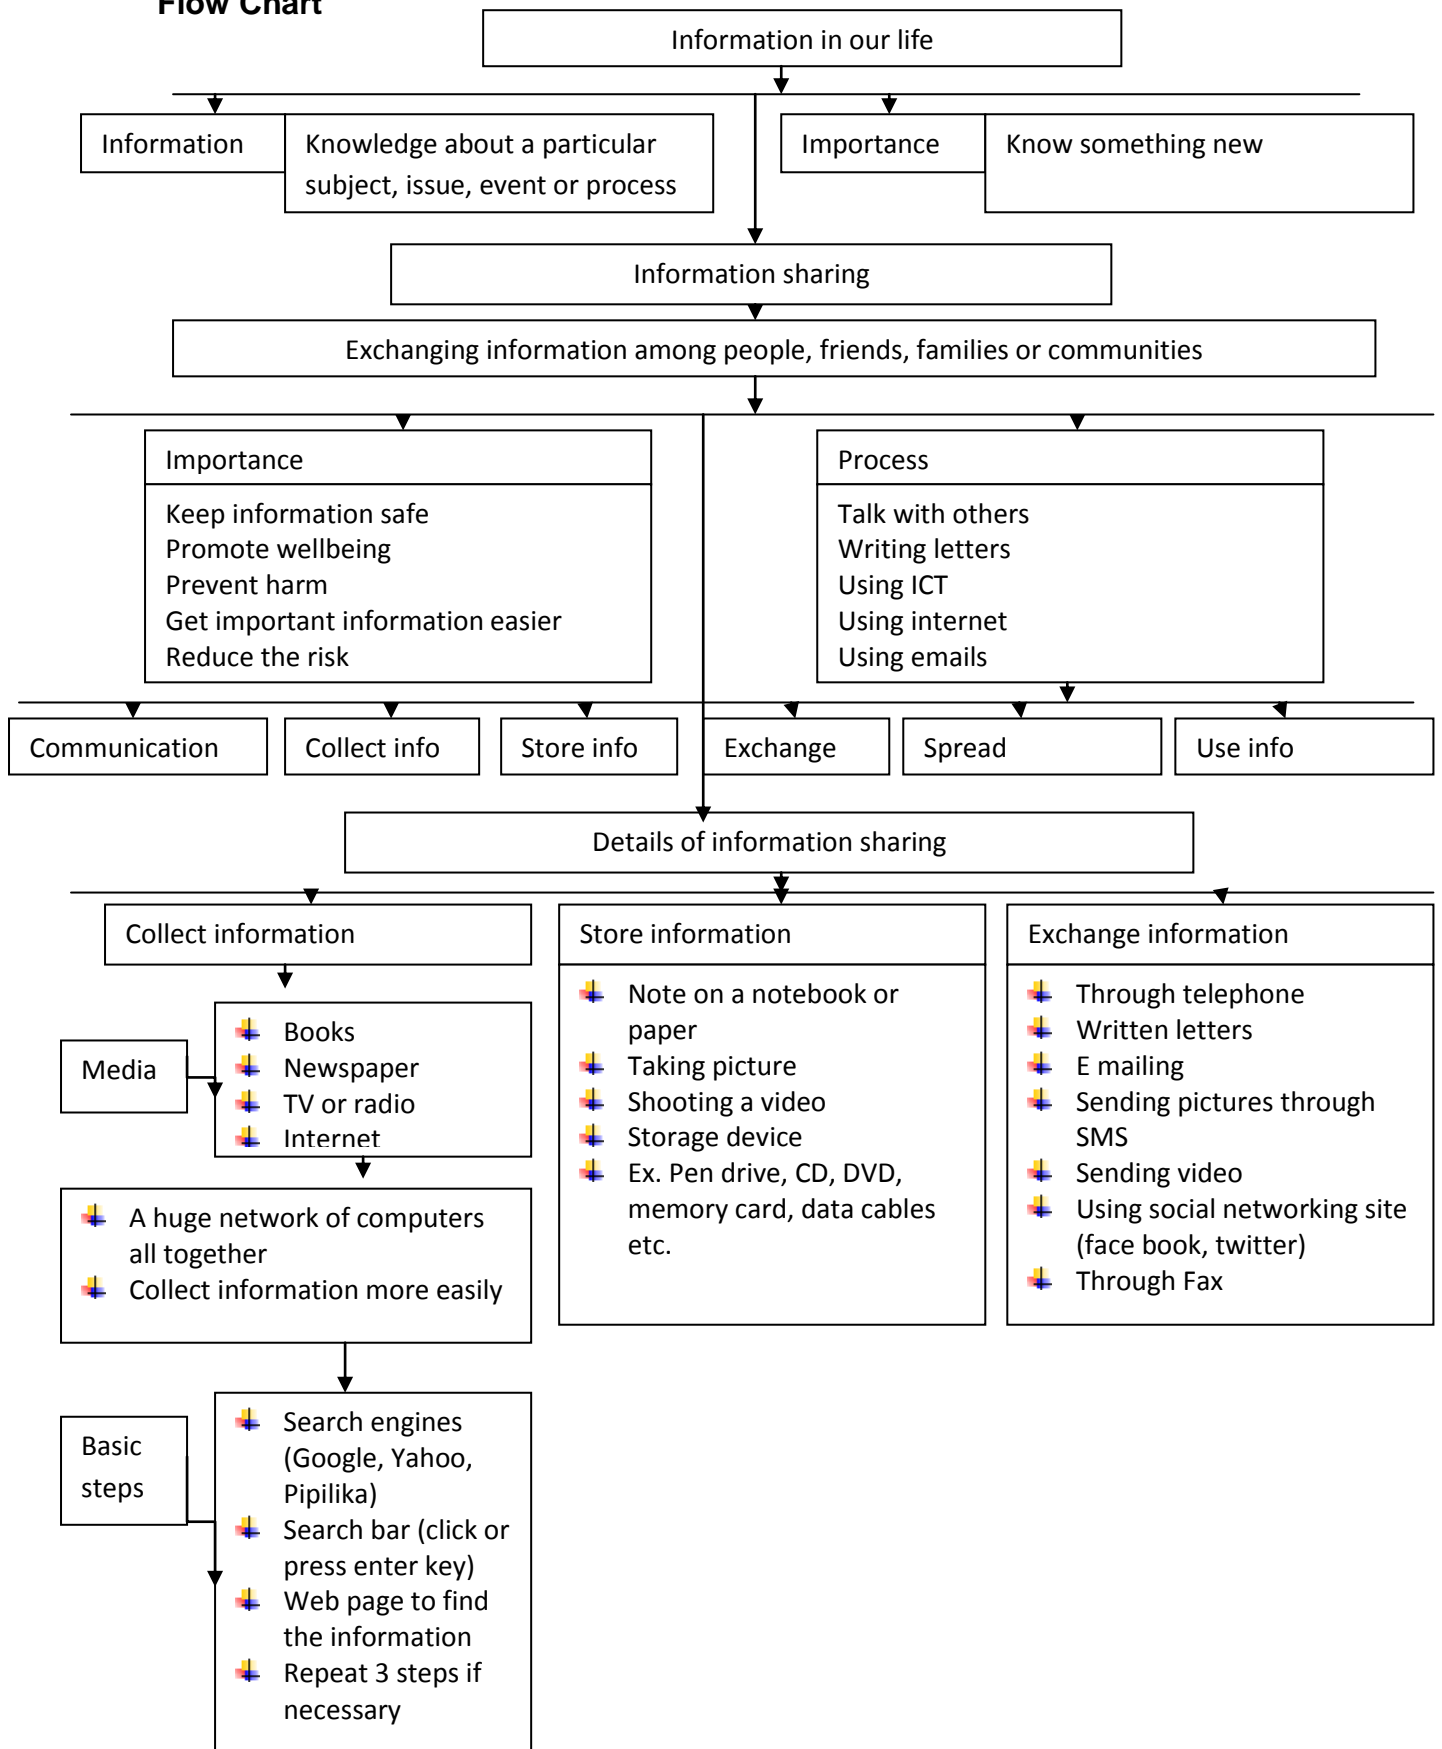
Flow Chart

Information in our life

Information

Knowledge about a particular subject, issue, event or process

Importance

Know something new

Information sharing

Exchanging information among people, friends, families or communities

Importance

Keep information safe
Promote wellbeing
Prevent harm
Get important information easier
Reduce the risk

Process

Talk with others
Writing letters
Using ICT
Using internet
Using emails

Communication

Collect info

Store info

Exchange

Spread

Use info

Details of information sharing

Collect information

Media

Books
Newspaper
TV or radio
Internet

A huge network of computers all together
Collect information more easily

Basic steps

Search engines (Google, Yahoo, Pipilika)
Search bar (click or press enter key)
Web page to find the information
Repeat 3 steps if necessary

Store information

Note on a notebook or paper
Taking picture
Shooting a video
Storage device
Ex. Pen drive, CD, DVD, memory card, data cables etc.

Exchange information

Through telephone
Written letters
E mailing
Sending pictures through SMS
Sending video
Using social networking site (face book, twitter)
Through Fax